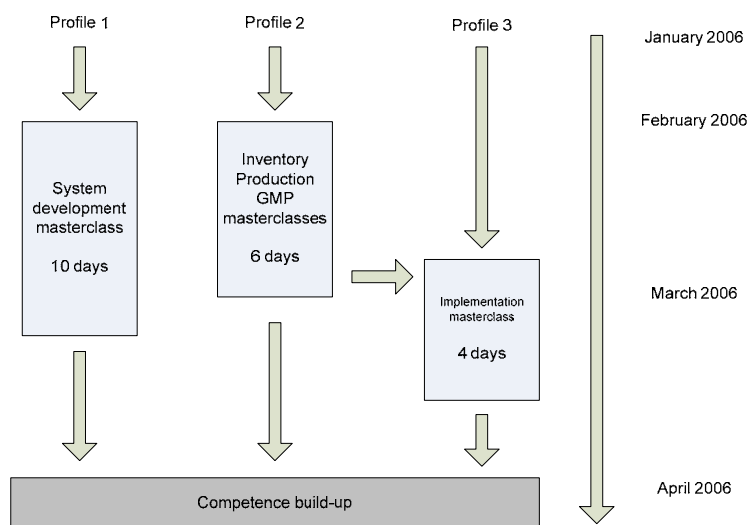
Profile 1

Profile 2

Profile 3

January 2006

February 2006

System development masterclass

10 days

Inventory Production GMP masterclasses

6 days

Implementation masterclass

4 days

March 2006

Competence build-up

April 2006